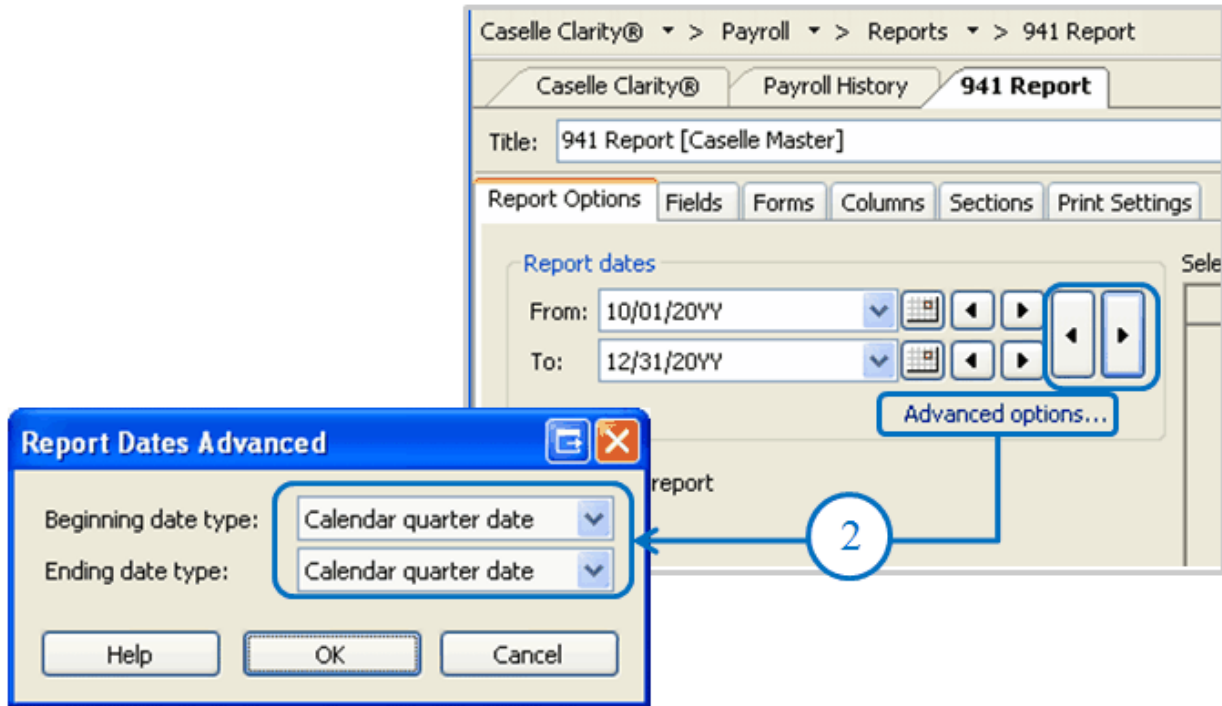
Caselle Clarity® ▾ > Payroll ▾ > Reports ▾ > 941 Report

Caselle Clarity® | Payroll History | 941 Report

Title: 941 Report [Caselle Master]

Report Options | Fields | Forms | Columns | Sections | Print Settings

Report dates

From: 10/01/20YY

To: 12/31/20YY

Sele

Advanced options...

report

Report Dates Advanced

Beginning date type: Calendar quarter date

Ending date type: Calendar quarter date

Help | OK | Cancel

2